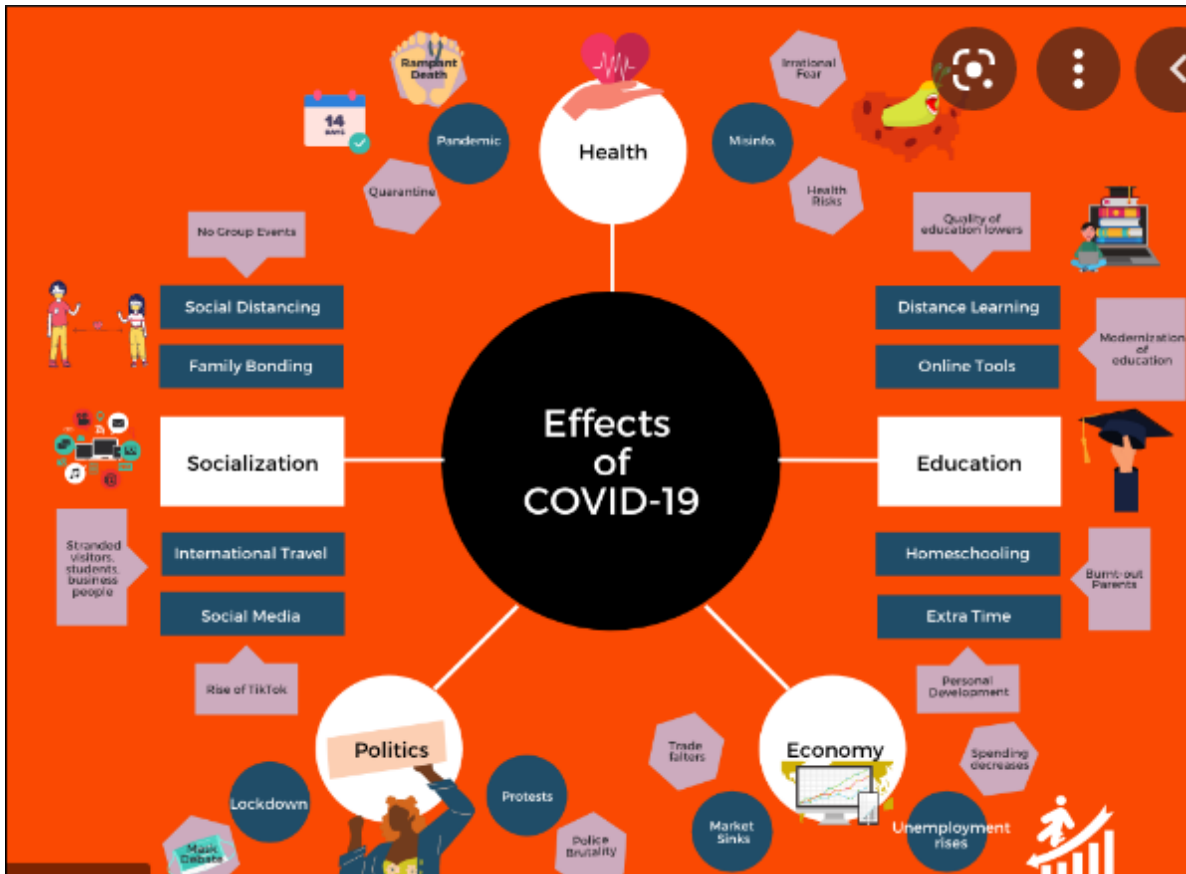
Rampant Death

14 DAYS

Pandemic

Quarantine

Health

Misinfo.

Irrational Fear

Health Risks

No Group Events

Social Distancing

Family Bonding

Socialization

Stranded visitors, students, business people

International Travel

Social Media

Rise of TikTok

Effects of COVID-19

Quality of education lowers

Distance Learning

Online Tools

Modernization of education

Education

Homeschooling

Burnt-out Parents

Extra Time

Personal Development

Politics

Lockdown

Protests

Mask Debate

Police Brutality

Economy

Trade falters

Market Sinks

Spending decreases

Unemployment rises